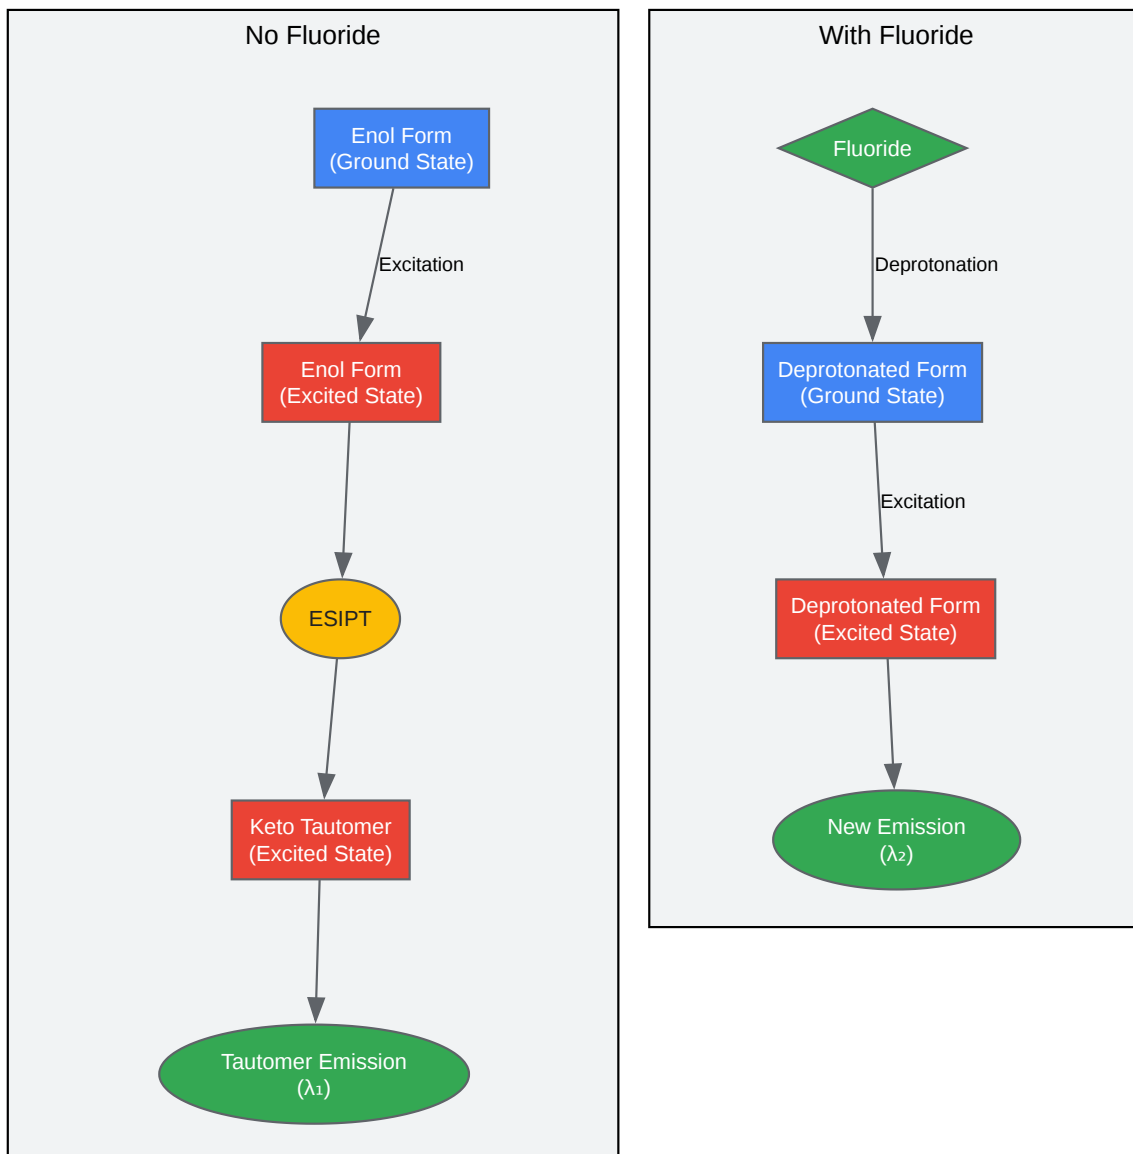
No Fluoride

Enol Form
(Ground State)

Excitation

Enol Form
(Excited State)

ESIPT

Keto Tautomer
(Excited State)

Tautomer Emission
(λ₁)

With Fluoride

Fluoride

Deprotonation

Deprotonated Form
(Ground State)

Excitation

Deprotonated Form
(Excited State)

New Emission
(λ₂)